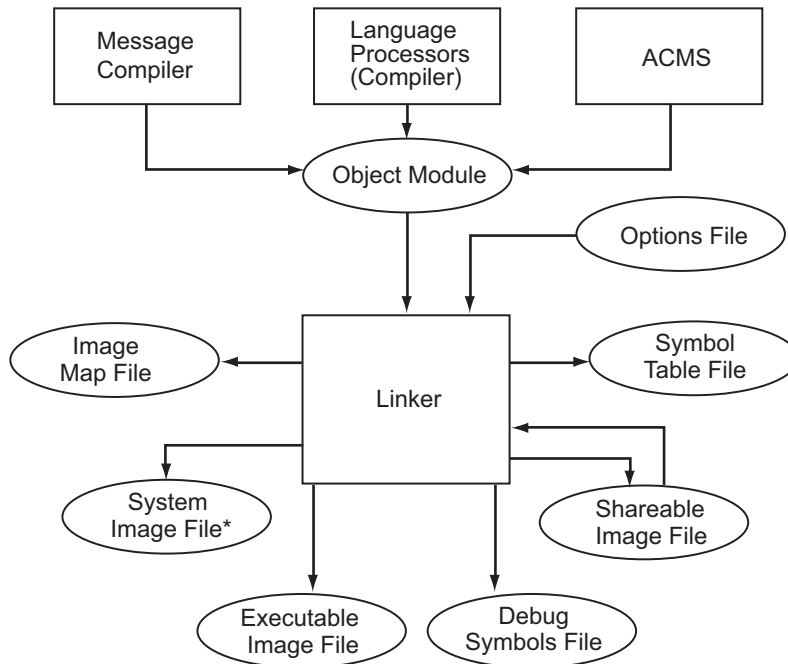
Message Compiler

Language Processors (Compiler)

ACMS

Object Module

Options File

Image Map File

Linker

Symbol Table File

System Image File*

Shareable Image File

Executable Image File

Debug Symbols File